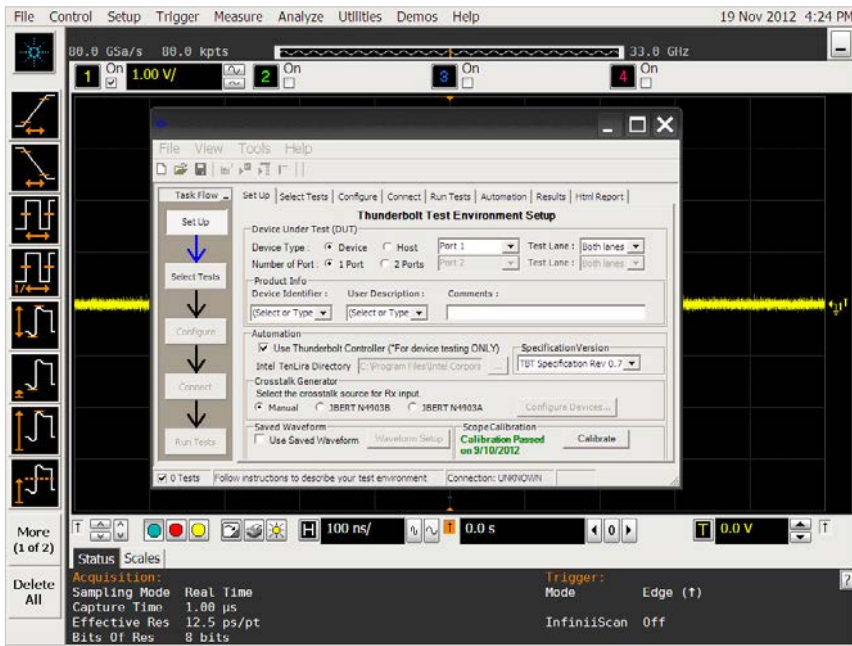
File Control Setup Trigger Measure Analyze Utilities Demos Help 19 Nov 2012 4:24 PM

80.0 GSa/s 80.0 kpts 33.0 GHz

1 On 1.00 V/ 2 On 3 On 4 On

File View Tools Help

Task Flow

Set Up

Select Tests

Configure

Connect

Run Tests

Set Up | Select Tests | Configure | Connect | Run Tests | Automation | Results | Html Report

Thunderbolt Test Environment Setup

Device Under Test (DUT)

Device Type : Device Host Port 1 Test Lane : Both lanes

Number of Port : 1 Port 2 Ports Port 2 Test Lane : Both lanes

Product Info

Device Identifier : User Description : Comments :

(Select or Type (Select or Type

Automation

Use Thunderbolt Controller (*For device testing ONLY)

SpecificationVersion

Intel TenLira Directory C:\Program Files\Intel Corpora ...

TBT Specification Rev 0.7

Crosstalk Generator

Select the crosstalk source for Rx input

Manual JBERT N4903B JBERT N4903A Configure Devices...

Saved Waveform

Use Saved Waveform Waveform Setup

ScopeCalibration

Calibration Passed on 9/10/2012

Calibrate

0 Tests Follow instructions to describe your test environment Connection: UNKNOWN

More (1 of 2)

T 100 ns/ 0.0 s 0 T 0.0 V T

Status Scales

Delete All

Acquisition:
Sampling Mode Real Time
Capture Time 1.00 µs
Effective Res 12.5 ps/pt
Bits Of Res 8 bits

Trigger:
Mode Edge (↑)

InfiniiScan Off

?